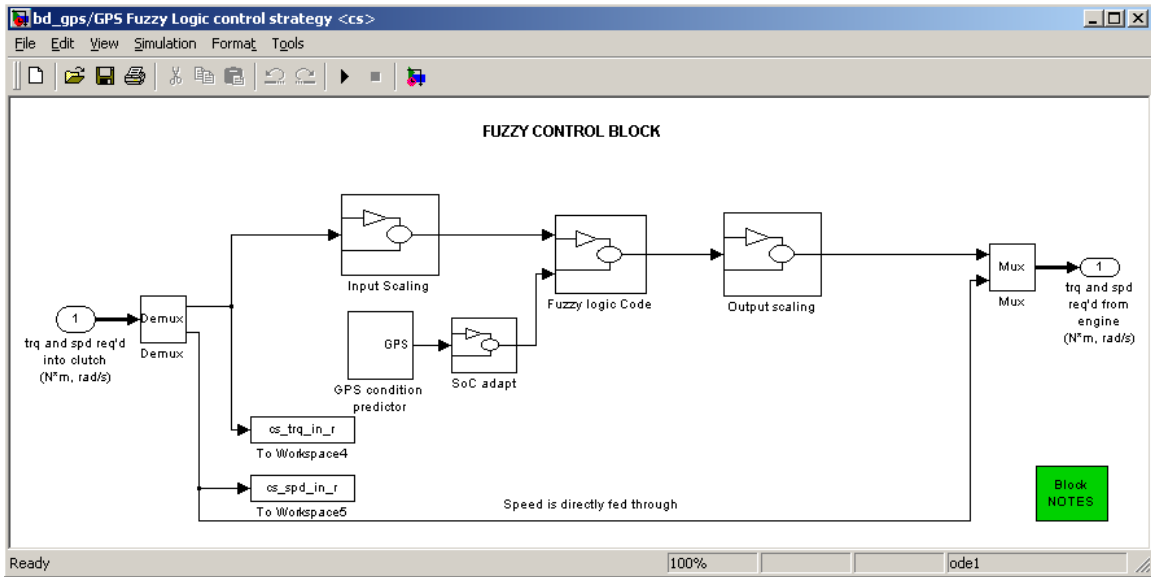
bd_gps/GPS Fuzzy Logic control strategy <cs>

File Edit View Simulation Format Tools

FUZZY CONTROL BLOCK

1
trq and spd req'd into clutch (N*m, rad/s)

Demux
Demux

Input Scaling

GPS
GPS condition predictor

SoC adapt

Fuzzy logic Code

Output scaling

Mux
Mux

1
trq and spd req'd from engine (N*m, rad/s)

cs_trq_in_r
To Workspace4

cs_spd_in_r
To Workspace5

Speed is directly fed through

Block NOTES

Ready | 100% | ode1